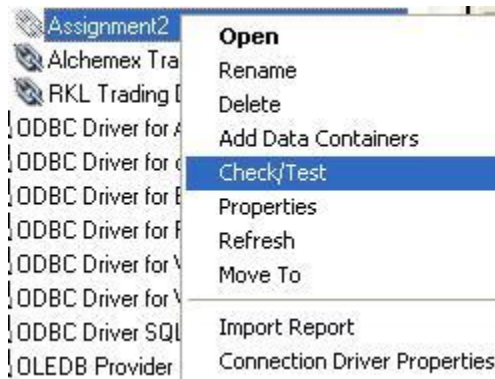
Assignment2
Alchemex Tra
RKL Trading [
ODBC Driver for /
ODBC Driver for
ODBC Driver for E
ODBC Driver for F
ODBC Driver for V
ODBC Driver for V
ODBC Driver SQL
OLEDB Provider

Open
Rename
Delete
Add Data Containers
Check/Test
Properties
Refresh
Move To
Import Report
Connection Driver Properties